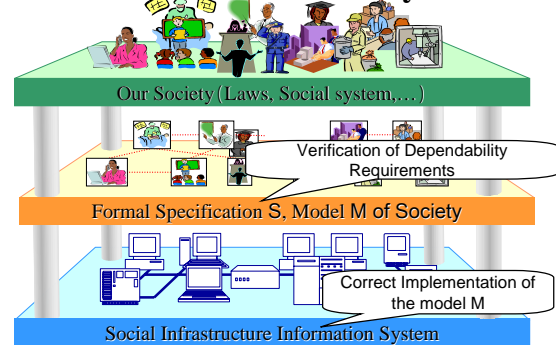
Our Society (Laws, Social system,…)

Verification of Dependability Requirements

Formal Specification S, Model M of Society

Correct Implementation of the model M

Social Infrastructure Information System